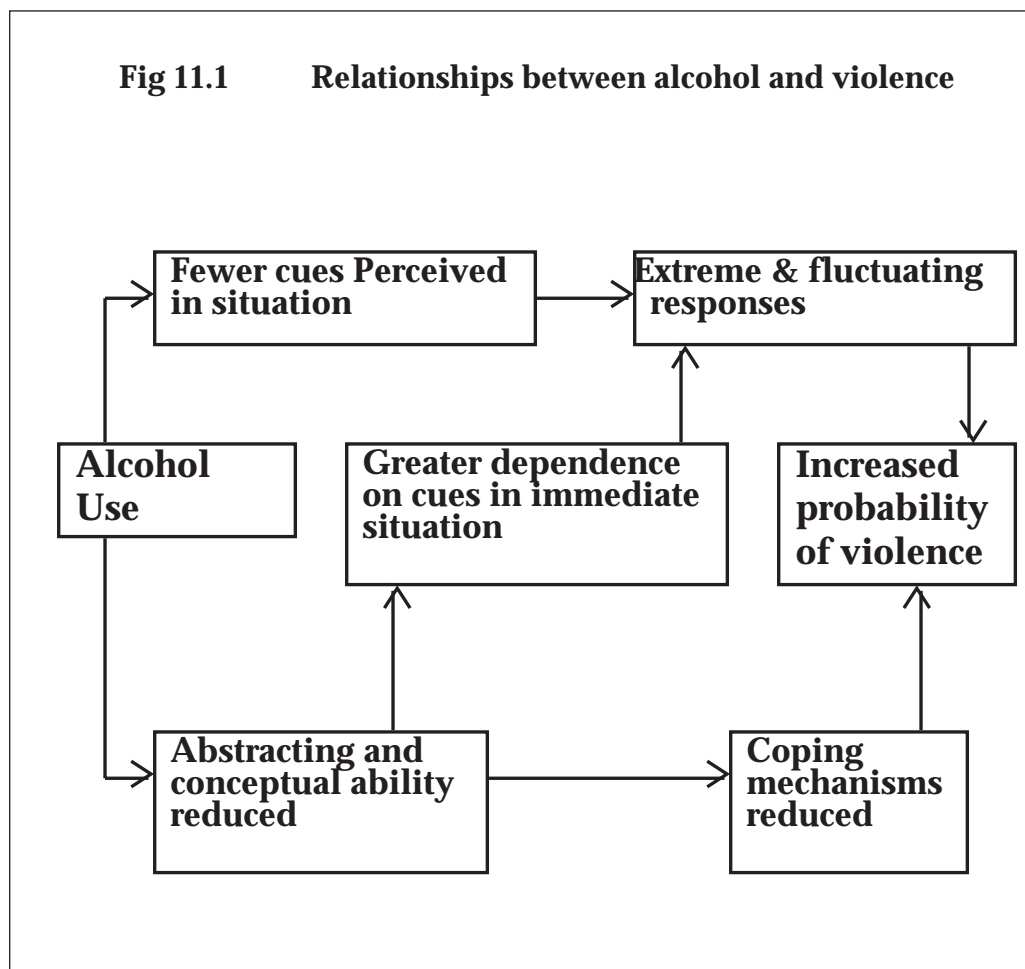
Fig 11.1 Relationships between alcohol and violence

Fewer cues Perceived in situation

Extreme & fluctuating responses

Alcohol Use

Greater dependence on cues in immediate situation

Increased probability of violence

Abstracting and conceptual ability reduced

Coping mechanisms reduced